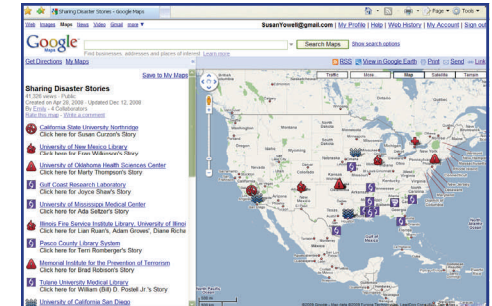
Sharing Disaster Stories - Google Maps

Page Tools

Web Images Maps News Video Gmail more

SusanYowell@gmail.com | My Profile | Help History | My Account | Sign out

Google Maps

Search Maps Show search options

Find businesses, addresses and places of interest. Learn more

Get Directions My Maps

Save to My Maps

RSS View in Google Earth Print Send Link

Traffic More Map Satellite Terrain

Sharing Disaster Stories

41,326 views - Public

Created on Apr 28, 2008 - Updated Dec 12, 2008

By Emily - 4 Collaborators

Rate this map - Write a comment

California State University Northridge
Click here for Susan Curzon's Story

University of New Mexico Library
Click here for Fran Wilkinson's Story

University of Oklahoma Health Sciences Center
Click here for Marty Thompson's Story

Gulf Coast Research Laboratory
Click here for Joyce Shaw's Story

University of Mississippi Medical Center
Click here for Ada Seltzer's Story

Illinois Fire Service Institute Library, University of Illinoi
Click here for Lian Ruan's, Adam Groves', Diane Riche

Pasco County Library System
Click here for Terri Romberger's Story

Memorial Institute for the Prevention of Terrorism
Click here for Brad Robison's Story

Tulane University Medical Library
Click here for William (Bill) D. Postell Jr.'s Story

University of California San Diego